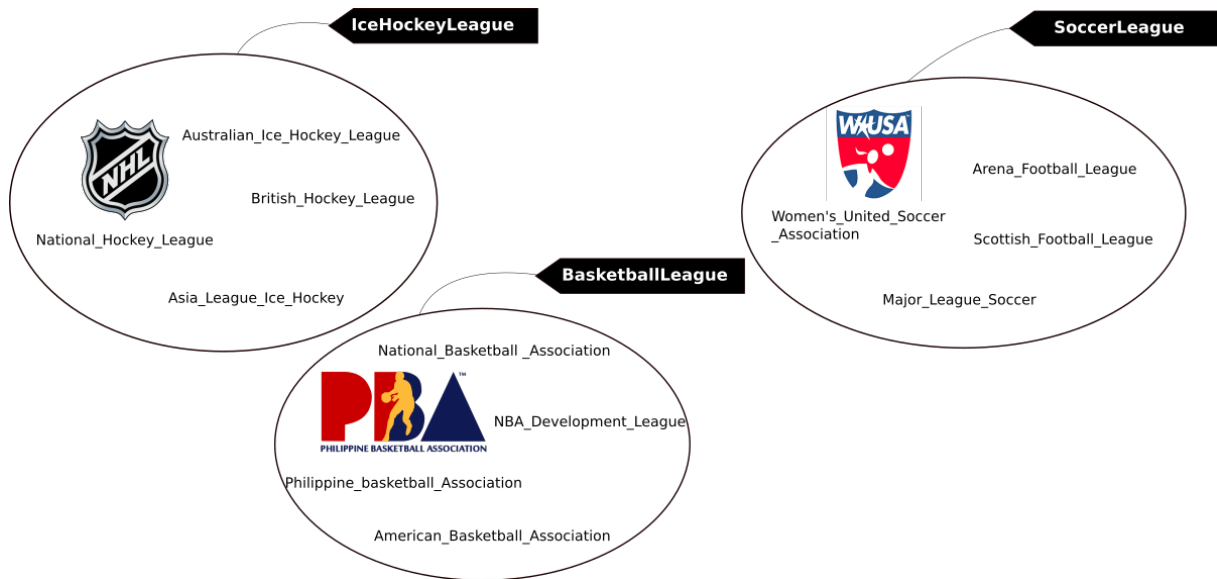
IceHockeyLeague

NHL

Australian_Ice_Hockey_League

British_Hockey_League

National_Hockey_League

Asia_League_Ice_Hockey

SoccerLeague

WUSA

Arena_Football_League

Women's_United_Soccer_Association

Scottish_Football_League

Major_League_Soccer

BasketballLeague

National_Basketball _Association

PBA

PHILIPPINE BASKETBALL ASSOCIATION

NBA_Development_League

Philippine_basketball_Association

American_Basketball_Association